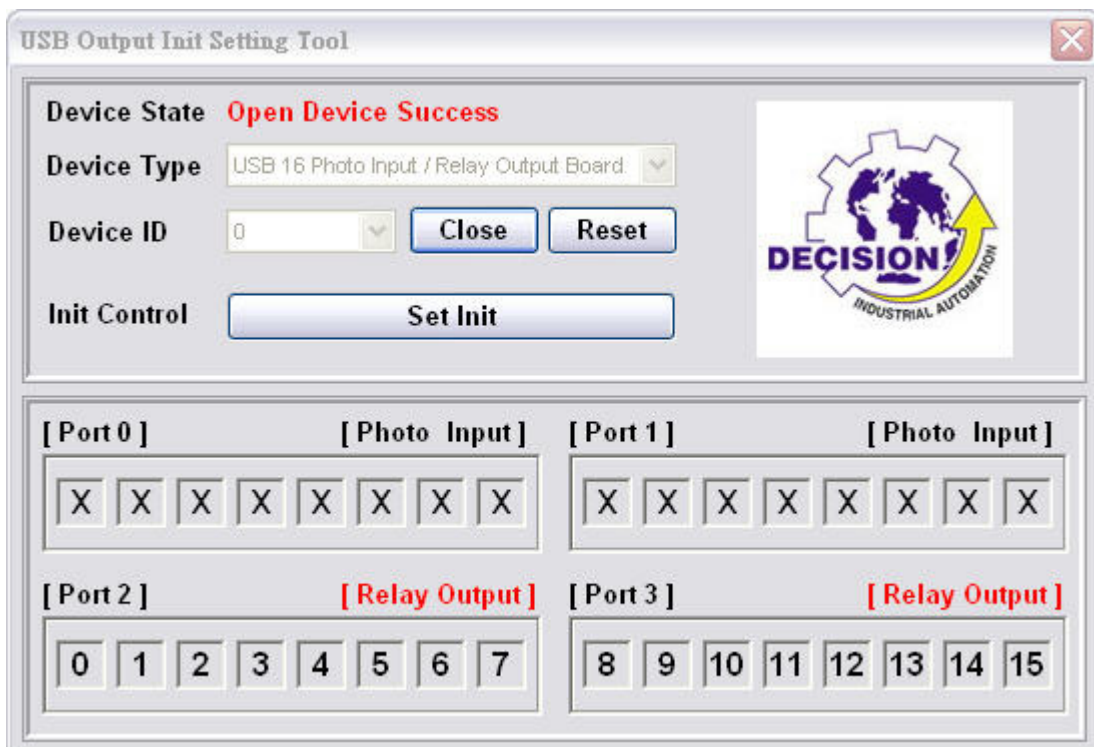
USB Output Init Setting Tool

Device State Open Device Success

Device Type USB 16 Photo Input / Relay Output Board

Device ID 0 Close Reset

Init Control Set Init

DECISION INDUSTRIAL AUTOMATION

[ Port 0 ] [ Photo Input ]

X X X X X X X X

[ Port 1 ] [ Photo Input ]

X X X X X X X X

[ Port 2 ] [ Relay Output ]

0 1 2 3 4 5 6 7

[ Port 3 ] [ Relay Output ]

8 9 10 11 12 13 14 15